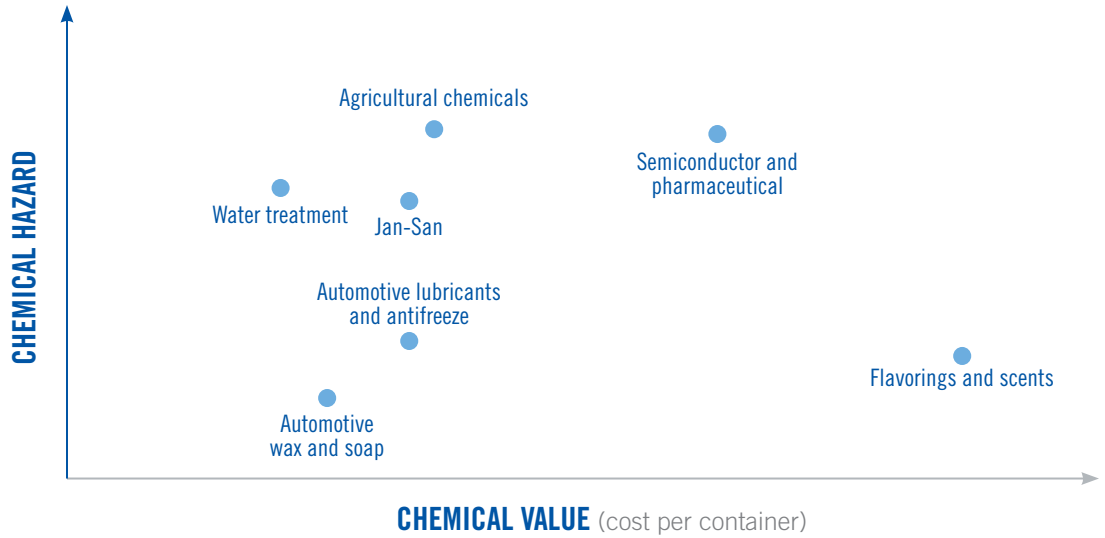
CHEMICAL HAZARD

Agricultural chemicals

Semiconductor and pharmaceutical

Water treatment

Jan-San

Automotive lubricants and antifreeze

Flavorings and scents

Automotive wax and soap

CHEMICAL VALUE (cost per container)